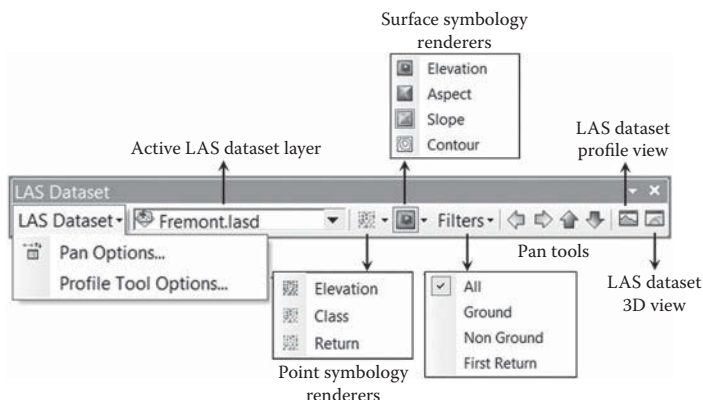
Surface symbology renderers

Elevation
Aspect
Slope
Contour

Active LAS dataset layer

LAS dataset profile view

LAS Dataset

LAS Dataset▾

Fremont.lasd

Filters▾

Pan Options...
Profile Tool Options...

Pan tools

LAS dataset 3D view

Elevation
Class
Return

Point symbology renderers

All
Ground
Non Ground
First Return